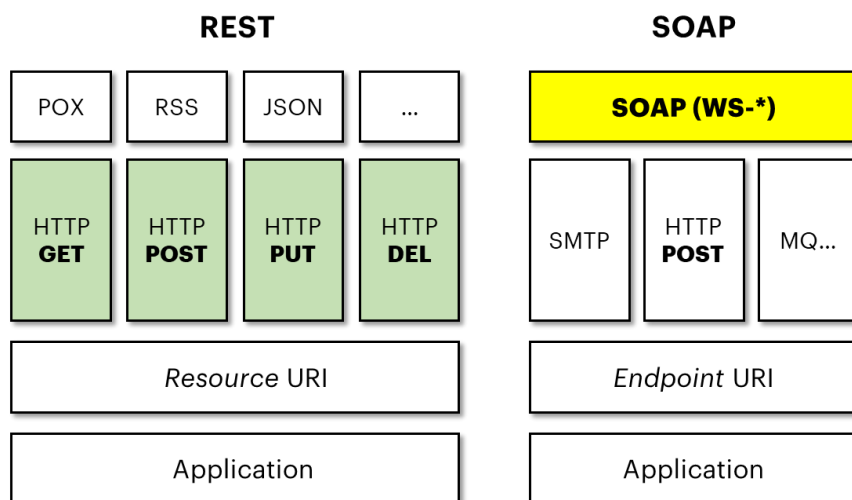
REST

| POX | RSS | JSON | ... |
|---|---|---|---|
| HTTP **GET** | HTTP **POST** | HTTP **PUT** | HTTP **DEL** |

*Resource* URI

Application

SOAP

**SOAP (WS-*)**

| SMTP | HTTP **POST** | MQ... |
|---|---|---|

*Endpoint* URI

Application